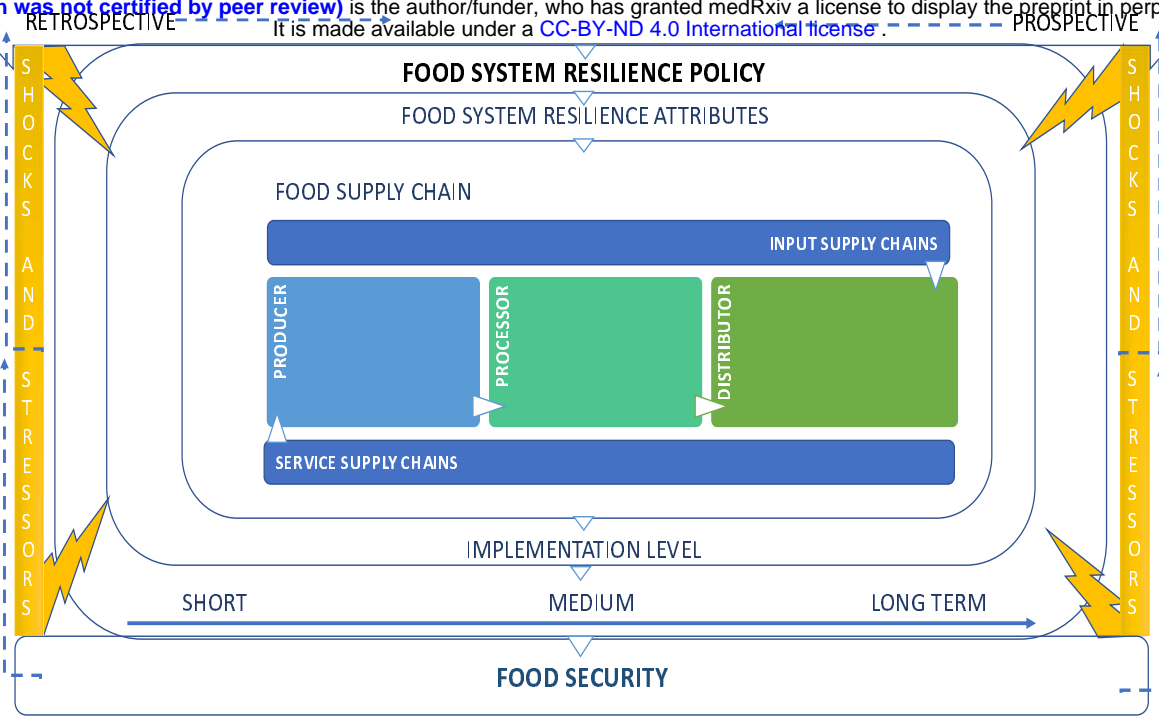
n was not certified by peer review) is the author/funder, who has granted medRxiv a license to display the preprint in perp
It is made available under a CC-BY-ND 4.0 International license .

RETROSPECTIVE

PROSPECTIVE

S H O C K S A N D S T R E S S O R S

S H O C K S A N D S T R E S S O R S

FOOD SYSTEM RESILIENCE POLICY

FOOD SYSTEM RESILIENCE ATTRIBUTES

FOOD SUPPLY CHAIN

INPUT SUPPLY CHAINS

PRODUCER

PROCESSOR

DISTRIBUTOR

SERVICE SUPPLY CHAINS

IMPLEMENTATION LEVEL

SHORT

MEDIUM

LONG TERM

FOOD SECURITY